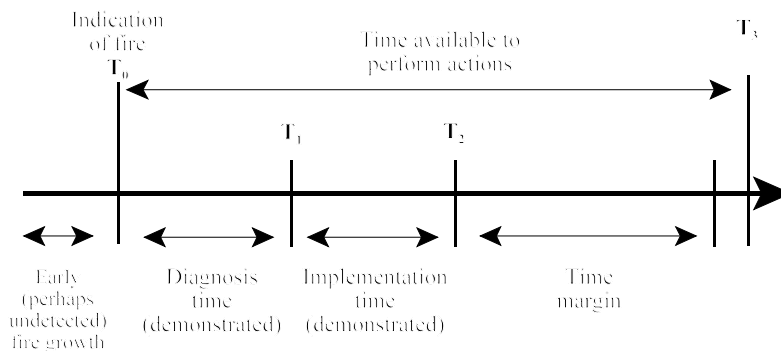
Indication of fire
$T_0$

Time available to perform actions

$T_3$

$T_1$

$T_2$

Early (perhaps undetected) fire growth

Diagnosis time (demonstrated)

Implementation time (demonstrated)

Time margin